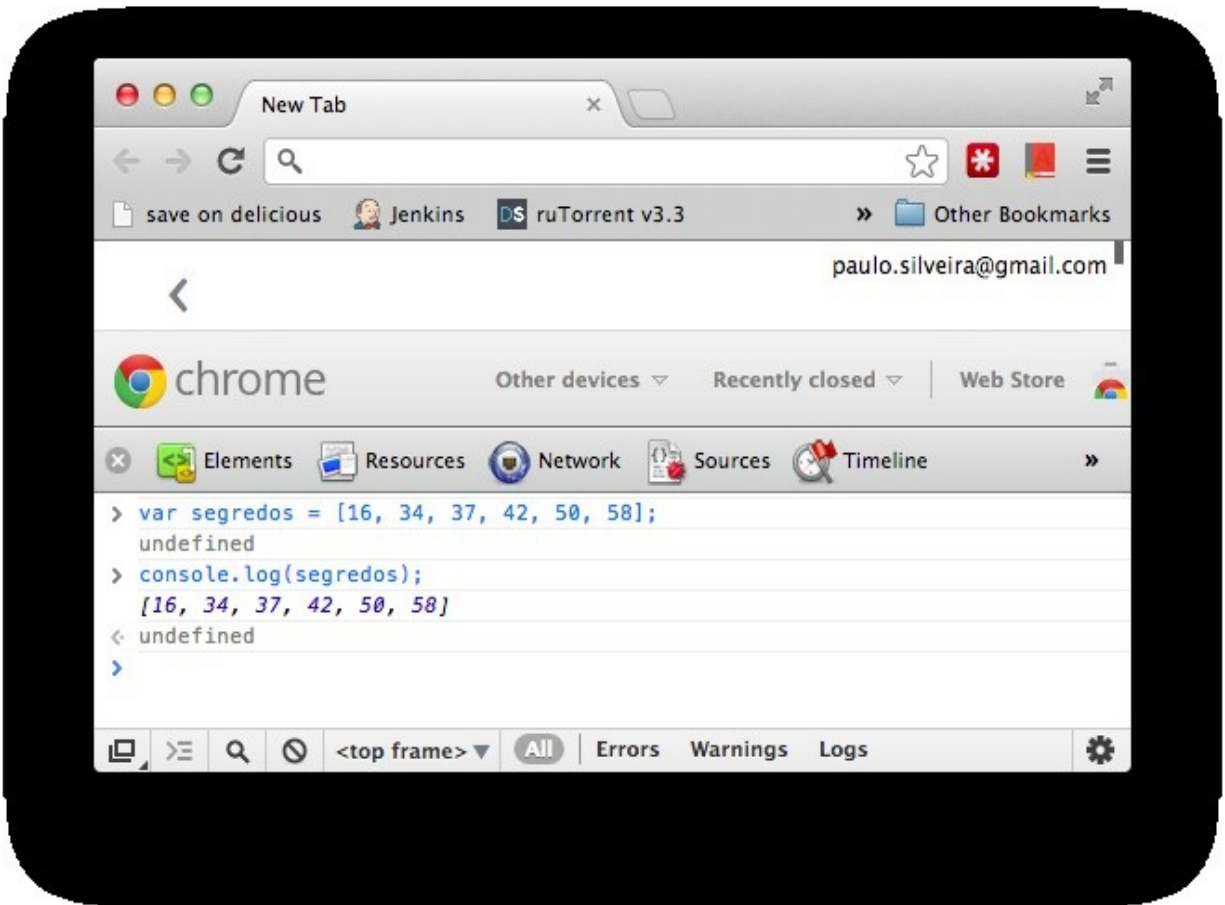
New Tab

save on delicious Jenkins ruTorrent v3.3 » Other Bookmarks

paulo.silveira@gmail.com

chrome Other devices Recently closed Web Store

Elements Resources Network Sources Timeline »

> var segredos = [16, 34, 37, 42, 50, 58];
undefined
> console.log(segredos);
[16, 34, 37, 42, 50, 58]
undefined
>

<top frame> All Errors Warnings Logs